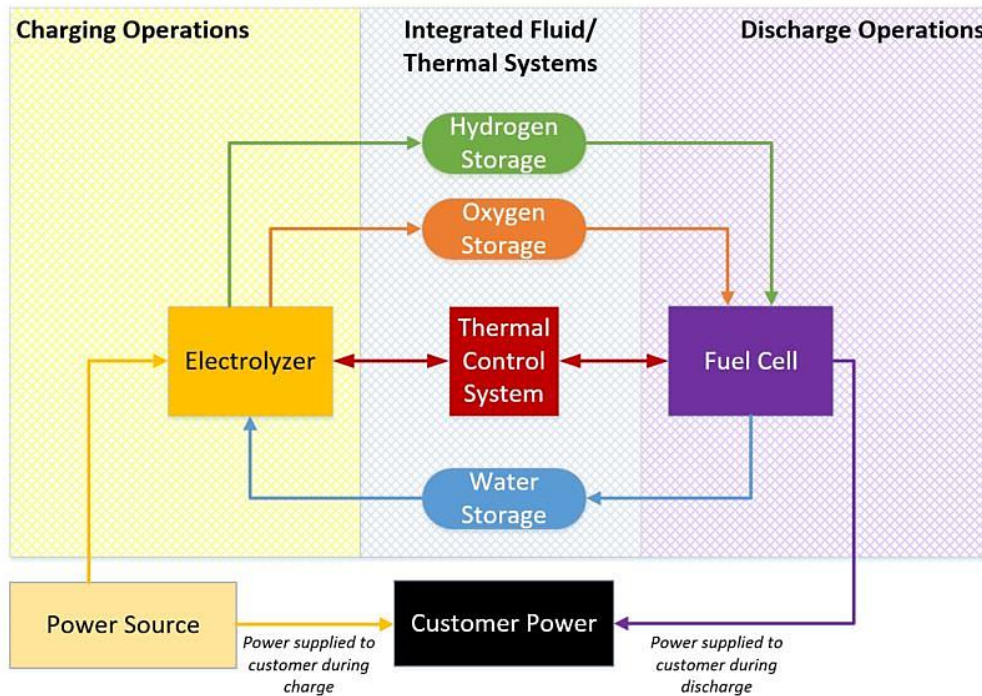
Charging Operations

Integrated Fluid/ Thermal Systems

Discharge Operations

Hydrogen Storage

Oxygen Storage

Electrolyzer

Thermal Control System

Fuel Cell

Water Storage

Power Source

Customer Power

Power supplied to customer during charge

Power supplied to customer during discharge